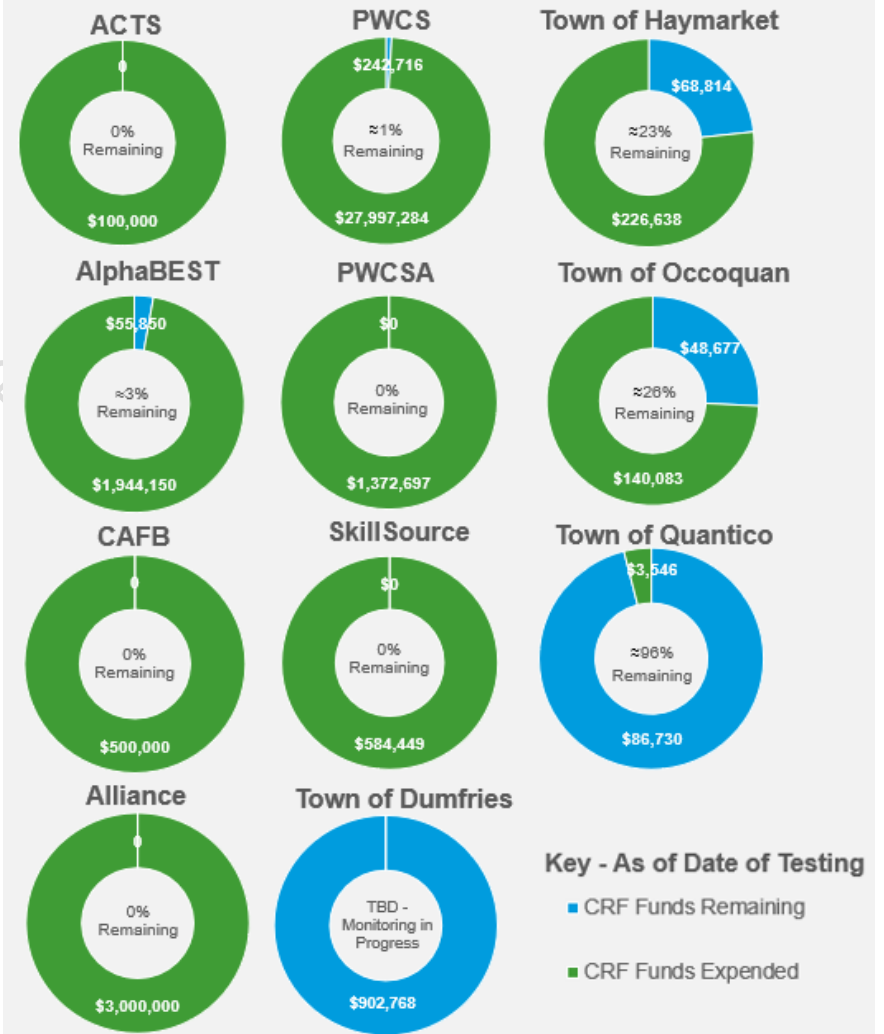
ACTS

0% Remaining

$100,000

PWCS

$242,716

≈1% Remaining

$27,997,284

Town of Haymarket

$68,814

≈23% Remaining

$226,638

AlphaBEST

$55,850

≈3% Remaining

$1,944,150

PWCSA

$0

0% Remaining

$1,372,697

Town of Occoquan

$48,677

≈26% Remaining

$140,083

CAFB

0% Remaining

$500,000

SkillSource

$0

0% Remaining

$584,449

Town of Quantico

$3,546

≈96% Remaining

$86,730

Alliance

0% Remaining

$3,000,000

Town of Dumfries

TBD - Monitoring in Progress

$902,768

Key - As of Date of Testing

CRF Funds Remaining

CRF Funds Expended